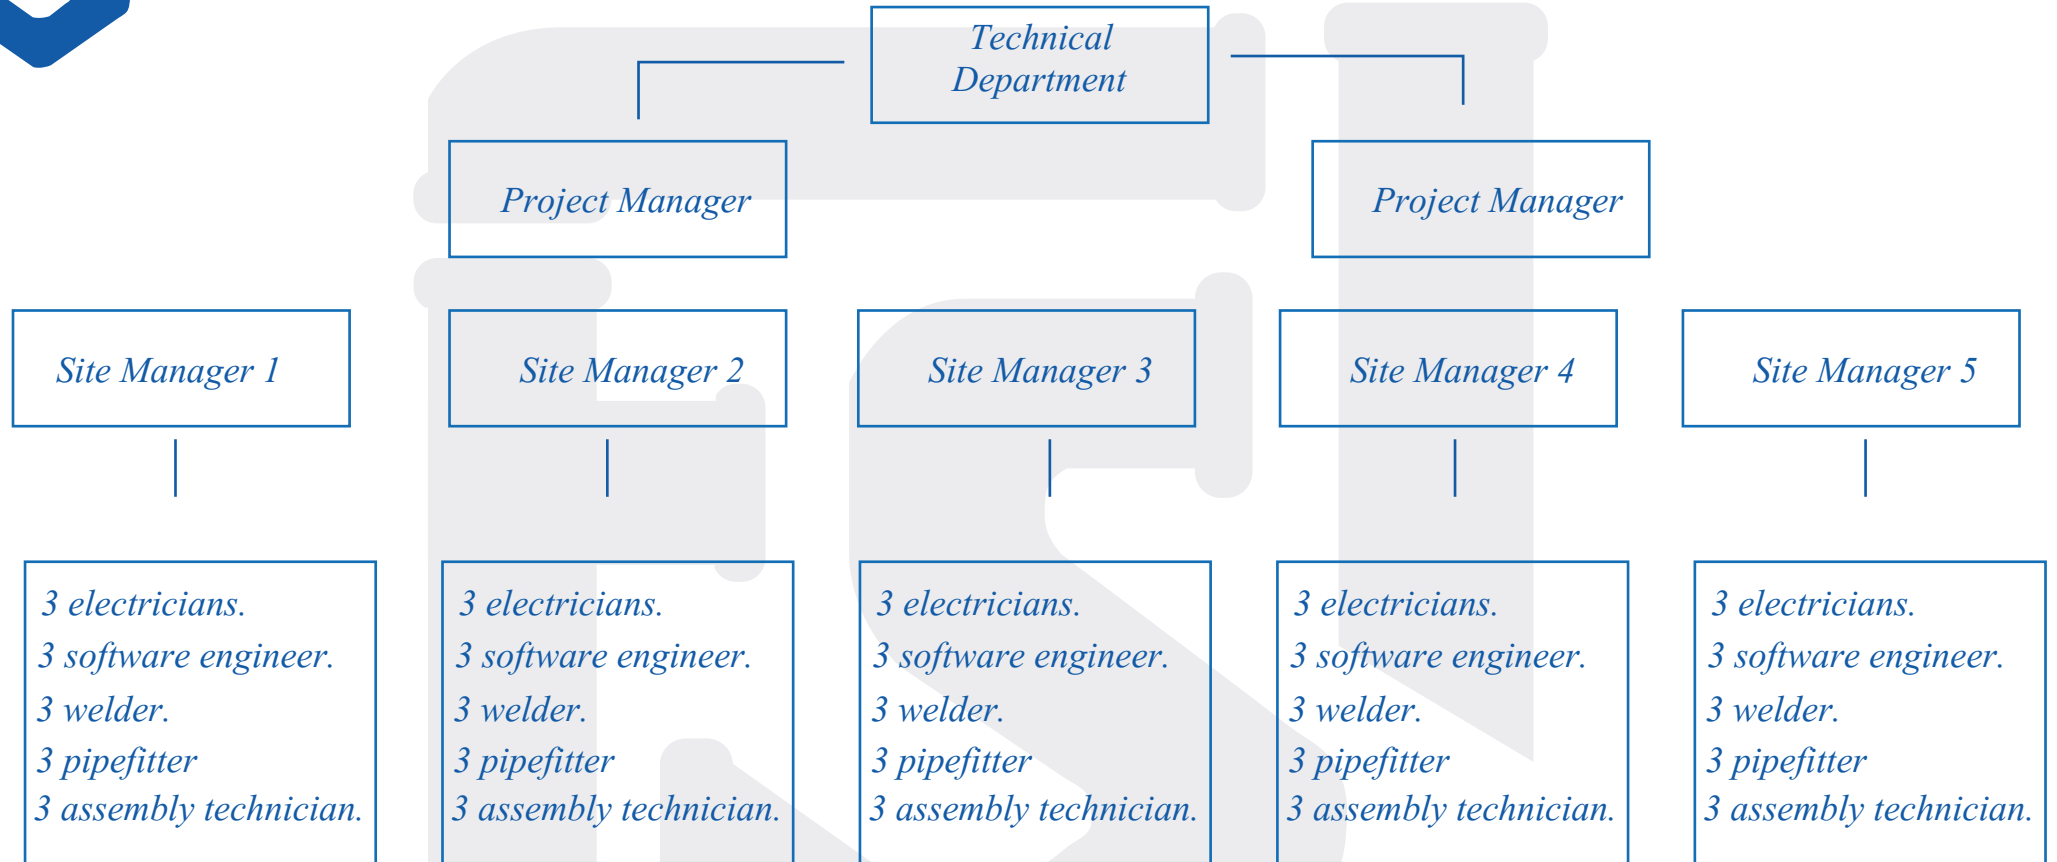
Technical Department

Project Manager

Project Manager

Site Manager 1

Site Manager 2

Site Manager 3

Site Manager 4

Site Manager 5

3 electricians.
3 software engineer.
3 welder.
3 pipefitter
3 assembly technician.

3 electricians.
3 software engineer.
3 welder.
3 pipefitter
3 assembly technician.

3 electricians.
3 software engineer.
3 welder.
3 pipefitter
3 assembly technician.

3 electricians.
3 software engineer.
3 welder.
3 pipefitter
3 assembly technician.

3 electricians.
3 software engineer.
3 welder.
3 pipefitter
3 assembly technician.